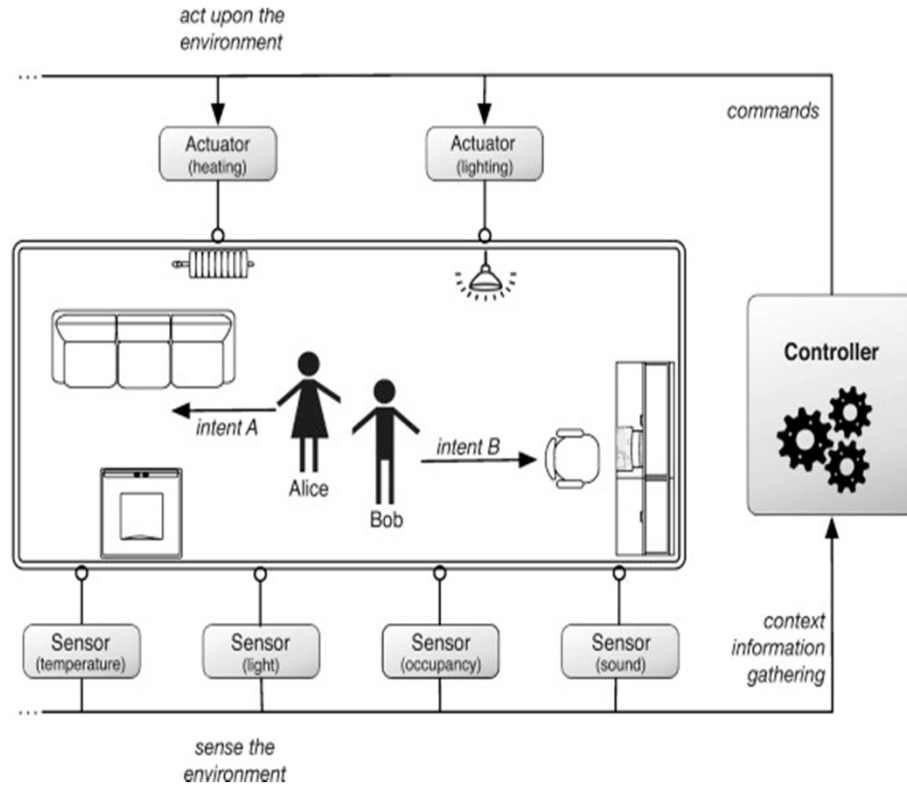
act upon the environment

commands

Actuator (heating)

Actuator (lighting)

Controller

intent A

Alice

Bob

intent B

Sensor (temperature)

Sensor (light)

Sensor (occupancy)

Sensor (sound)

context information gathering

sense the environment